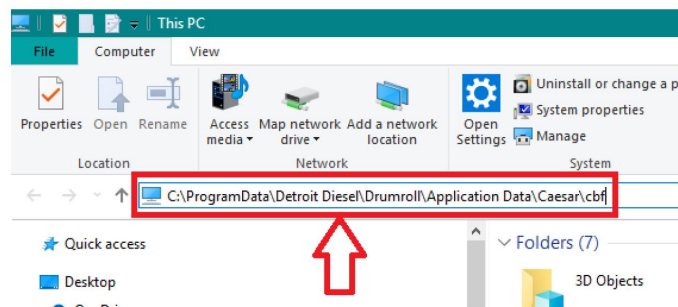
This PC

File Computer View

Properties Open Rename
Location

Access media Map network drive Add a network location
Network

Open Settings
Uninstall or change a p
System properties
Manage
System

C:\ProgramData\Detroit Diesel\Drumroll\Application Data\Caesar\cbf

Quick access

Desktop

Folders (7)

3D Objects